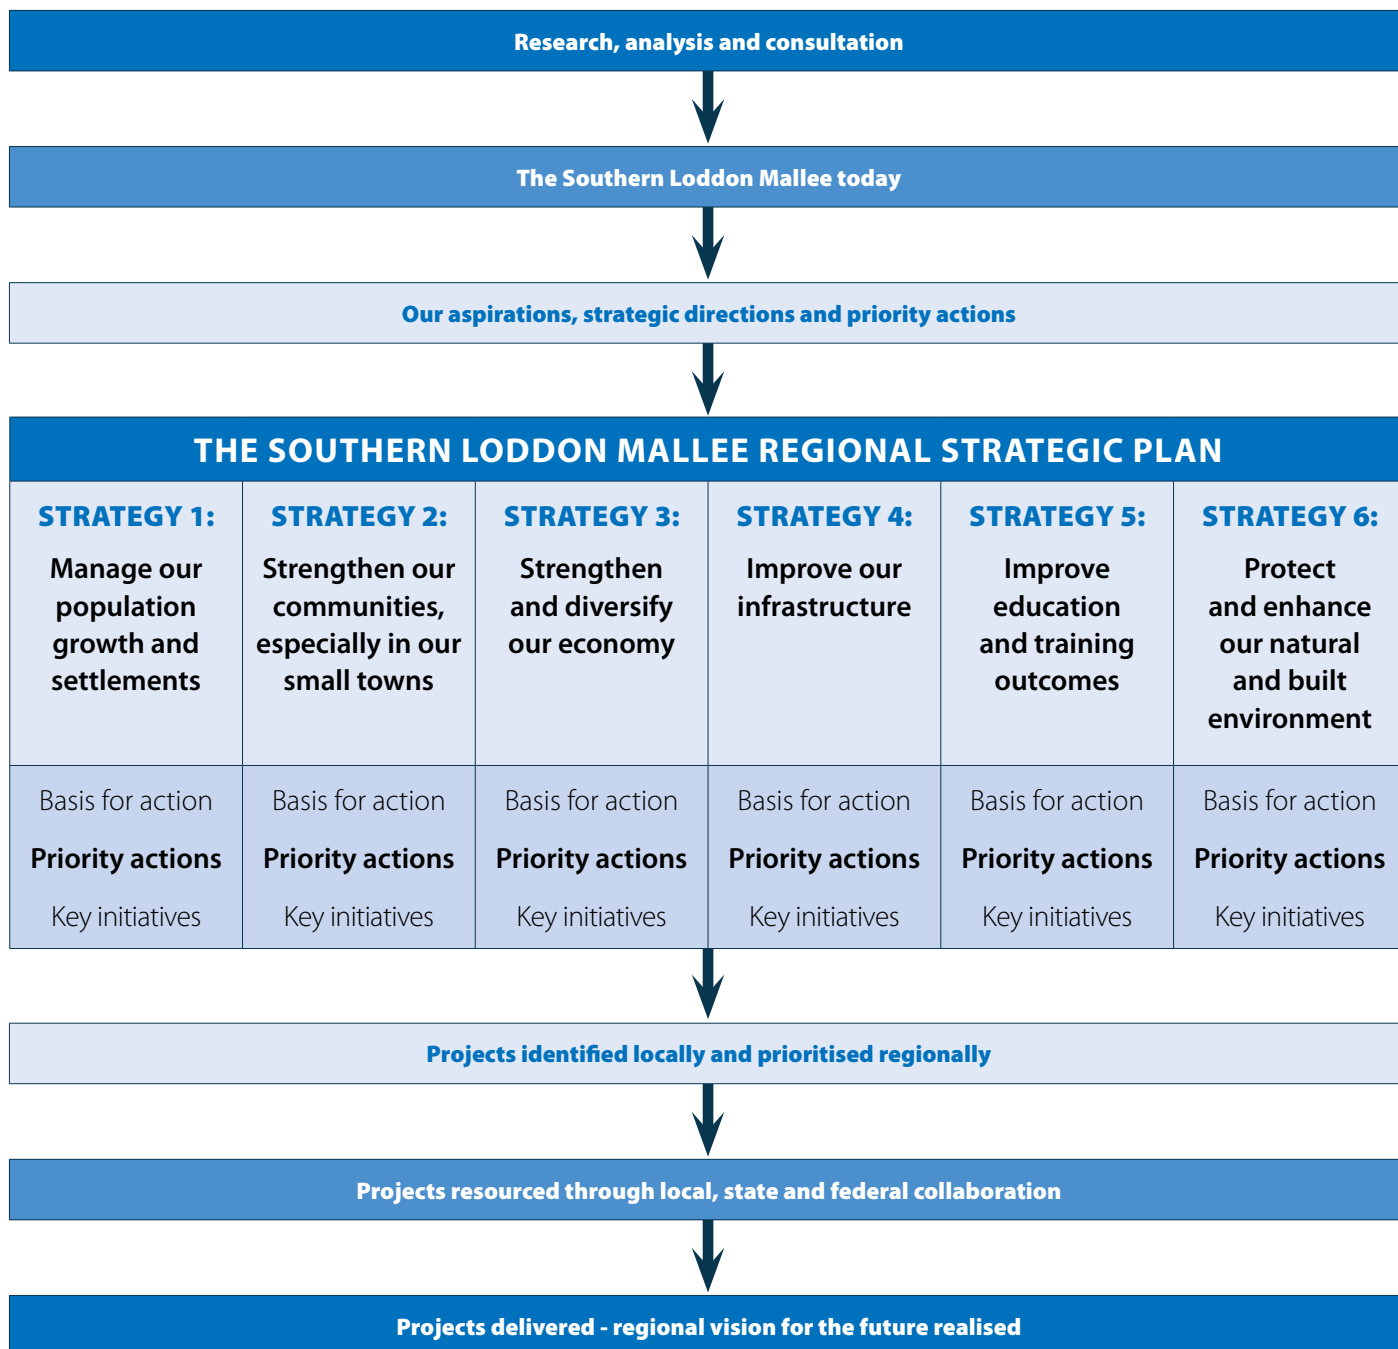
Research, analysis and consultation

The Southern Loddon Mallee today

Our aspirations, strategic directions and priority actions

THE SOUTHERN LODDON MALLEE REGIONAL STRATEGIC PLAN

| STRATEGY 1: Manage our population growth and settlements | STRATEGY 2: Strengthen our communities, especially in our small towns | STRATEGY 3: Strengthen and diversify our economy | STRATEGY 4: Improve our infrastructure | STRATEGY 5: Improve education and training outcomes | STRATEGY 6: Protect and enhance our natural and built environment |
|---|---|---|---|---|---|
| Basis for action | Basis for action | Basis for action | Basis for action | Basis for action | Basis for action |
| Priority actions | Priority actions | Priority actions | Priority actions | Priority actions | Priority actions |
| Key initiatives | Key initiatives | Key initiatives | Key initiatives | Key initiatives | Key initiatives |

Projects identified locally and prioritised regionally

Projects resourced through local, state and federal collaboration

Projects delivered - regional vision for the future realised